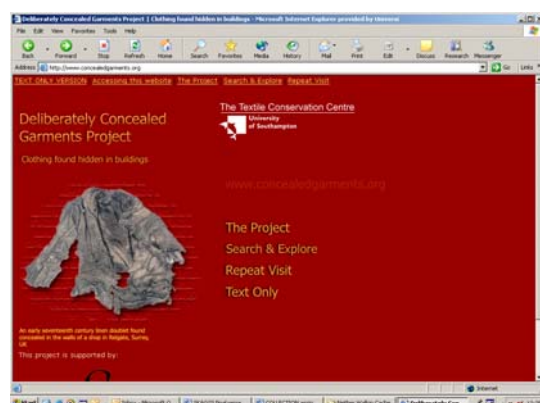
Deliberately Concealed Garments Project | Clothing found hidden in buildings - Microsoft Internet Explorer provided by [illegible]

File Edit View Favorites Tools Help

Back Forward Stop Refresh Home Search Favorites Media History Mail Print Edit Discuss Research Messenger

Address http://www.concealedgarments.org Go Links

TEXT ONLY VERSION Accessing this website The Project Search & Explore Repeat Visit

Deliberately Concealed Garments Project

Clothing found hidden in buildings

The Textile Conservation Centre

University of Southampton

www.concealedgarments.org

The Project

Search & Explore

Repeat Visit

Text Only

An early seventeenth century linen doublet found concealed in the walls of a shop in Reigate, Surrey, UK

This project is supported by:

Internet

Start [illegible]